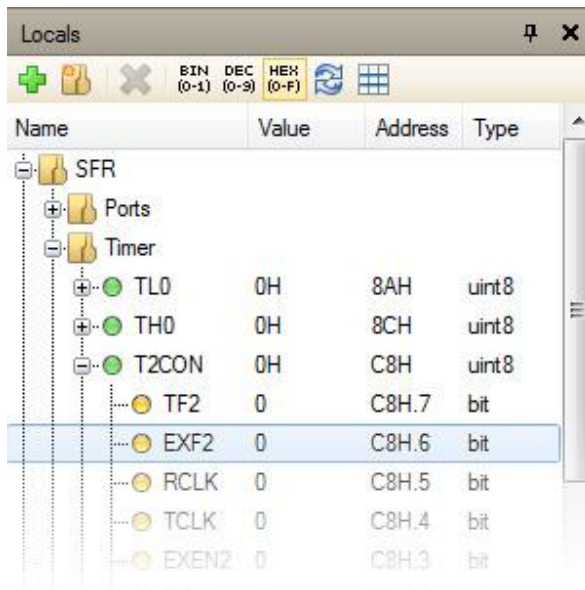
Locals

BIN (0-1) DEC (0-9) HEX (0-F)

| Name | Value | Address | Type |
|---|---|---|---|
| SFR | | | |
| Ports | | | |
| Timer | | | |
| TL0 | 0H | 8AH | uint8 |
| TH0 | 0H | 8CH | uint8 |
| T2CON | 0H | C8H | uint8 |
| TF2 | 0 | C8H.7 | bit |
| EXF2 | 0 | C8H.6 | bit |
| RCLK | 0 | C8H.5 | bit |
| TCLK | 0 | C8H.4 | bit |
| EXEN2 | 0 | C8H.3 | bit |